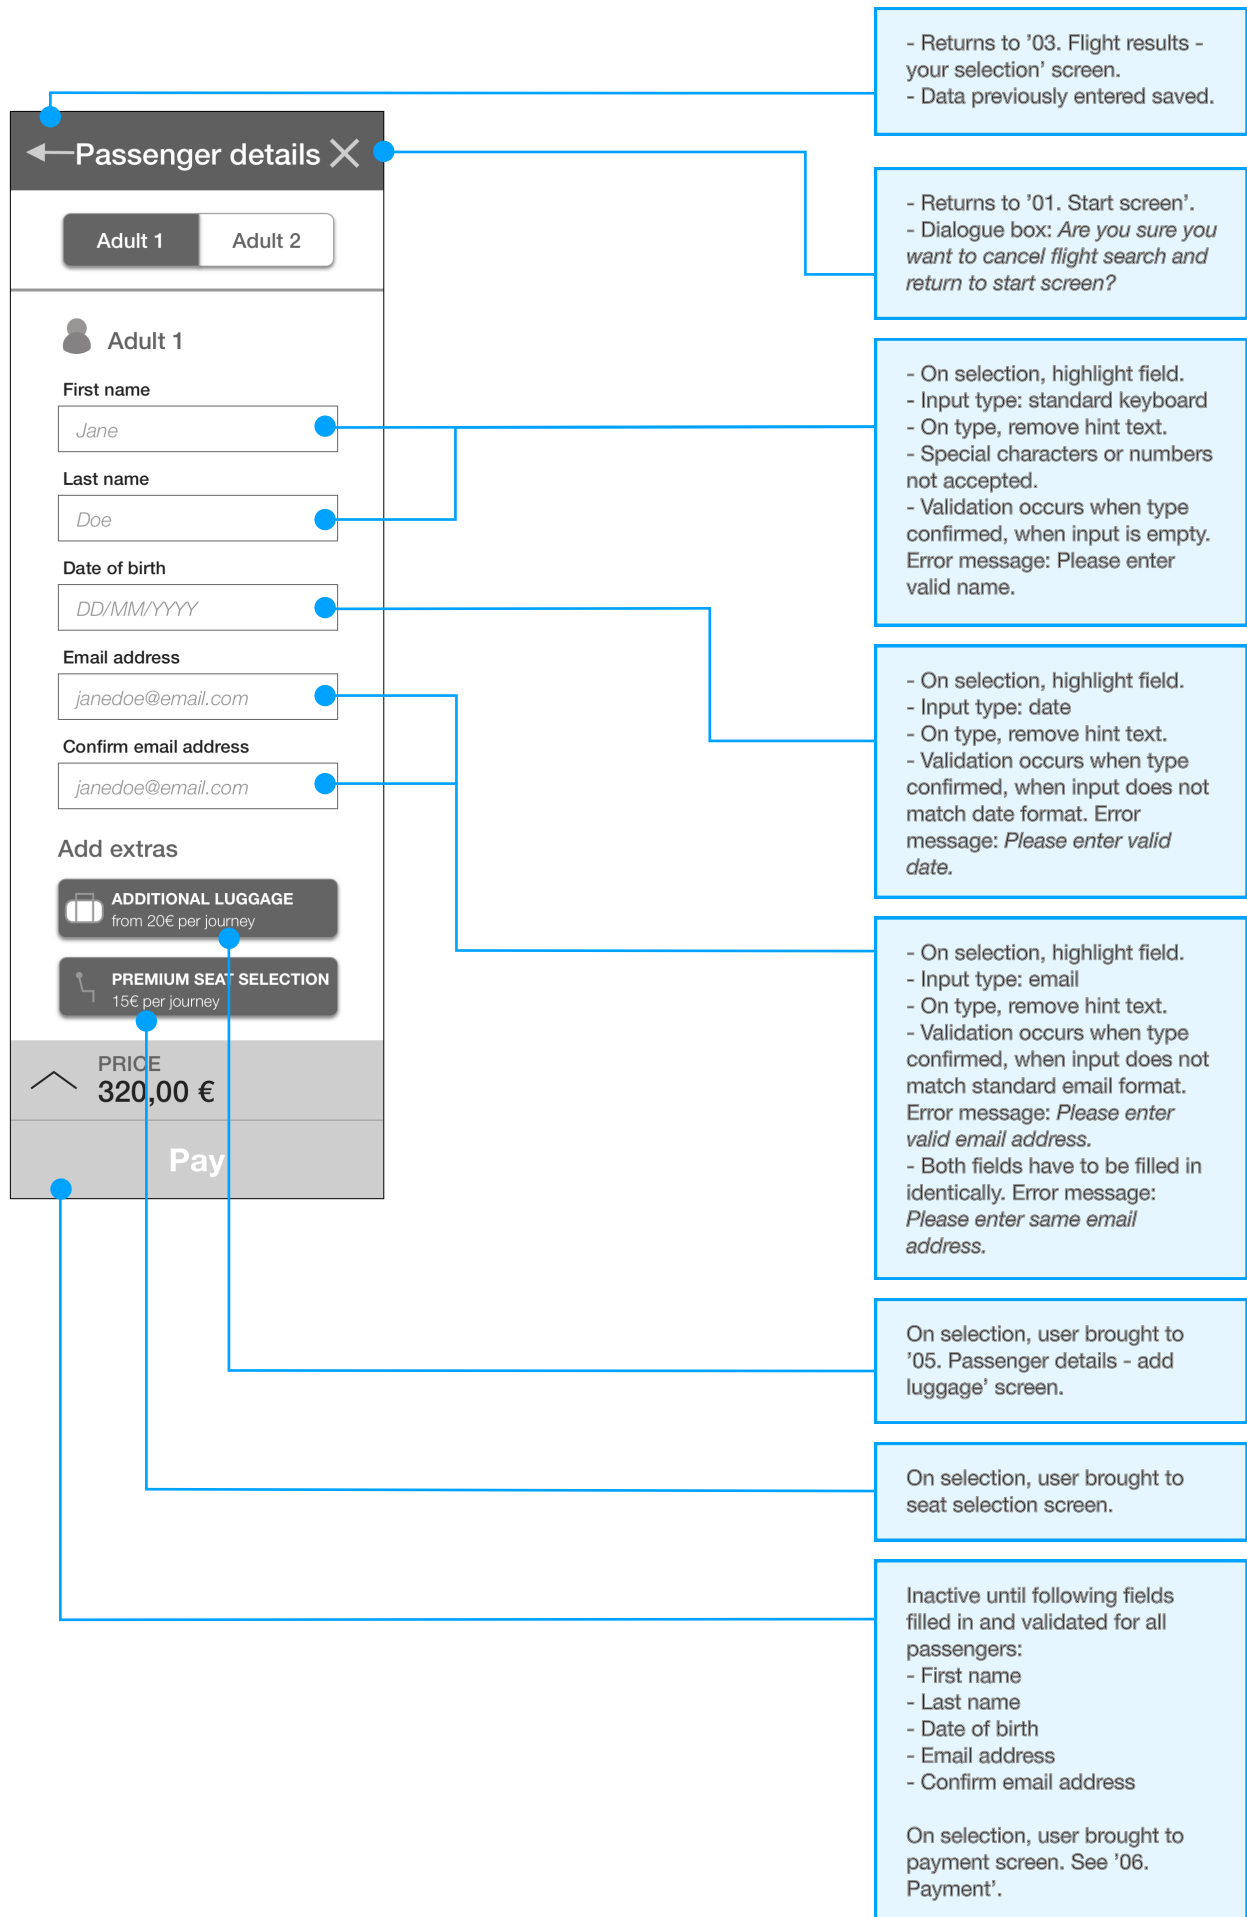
Passenger details

Adult 1 | Adult 2

Adult 1

First name

Jane

Last name

Doe

Date of birth

DD/MM/YYYY

Email address

janedoe@email.com

Confirm email address

janedoe@email.com

Add extras

ADDITIONAL LUGGAGE
from 20€ per journey

PREMIUM SEAT SELECTION
15€ per journey

PRICE
320,00 €

Pay

- Returns to ’03. Flight results - your selection’ screen.
- Data previously entered saved.

- Returns to ’01. Start screen’.
- Dialogue box: *Are you sure you want to cancel flight search and return to start screen?*

- On selection, highlight field.
- Input type: standard keyboard
- On type, remove hint text.
- Special characters or numbers not accepted.
- Validation occurs when type confirmed, when input is empty. Error message: Please enter valid name.

- On selection, highlight field.
- Input type: date
- On type, remove hint text.
- Validation occurs when type confirmed, when input does not match date format. Error message: *Please enter valid date.*

- On selection, highlight field.
- Input type: email
- On type, remove hint text.
- Validation occurs when type confirmed, when input does not match standard email format. Error message: *Please enter valid email address.*
- Both fields have to be filled in identically. Error message: *Please enter same email address.*

On selection, user brought to ’05. Passenger details - add luggage’ screen.

On selection, user brought to seat selection screen.

Inactive until following fields filled in and validated for all passengers:
- First name
- Last name
- Date of birth
- Email address
- Confirm email address

On selection, user brought to payment screen. See ’06. Payment’.